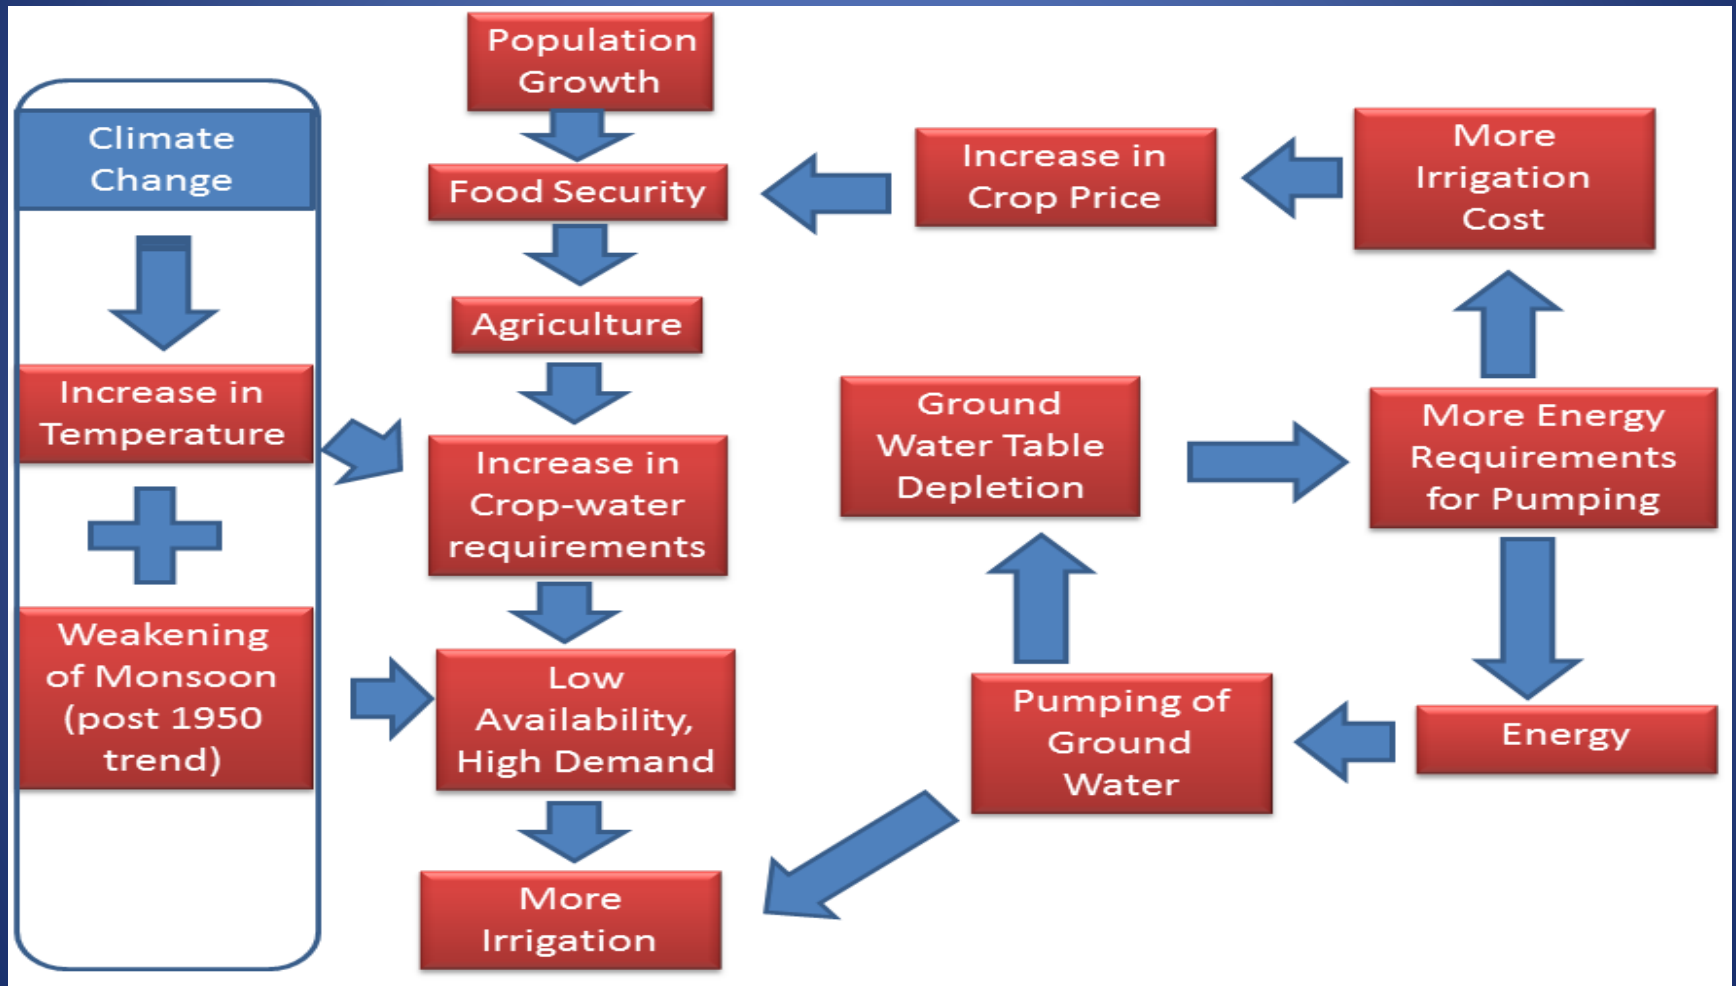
Climate Change

Increase in Temperature

Weakening of Monsoon (post 1950 trend)

Population Growth

Food Security

Agriculture

Increase in Crop-water requirements

Low Availability, High Demand

More Irrigation

Increase in Crop Price

More Irrigation Cost

Ground Water Table Depletion

More Energy Requirements for Pumping

Pumping of Ground Water

Energy